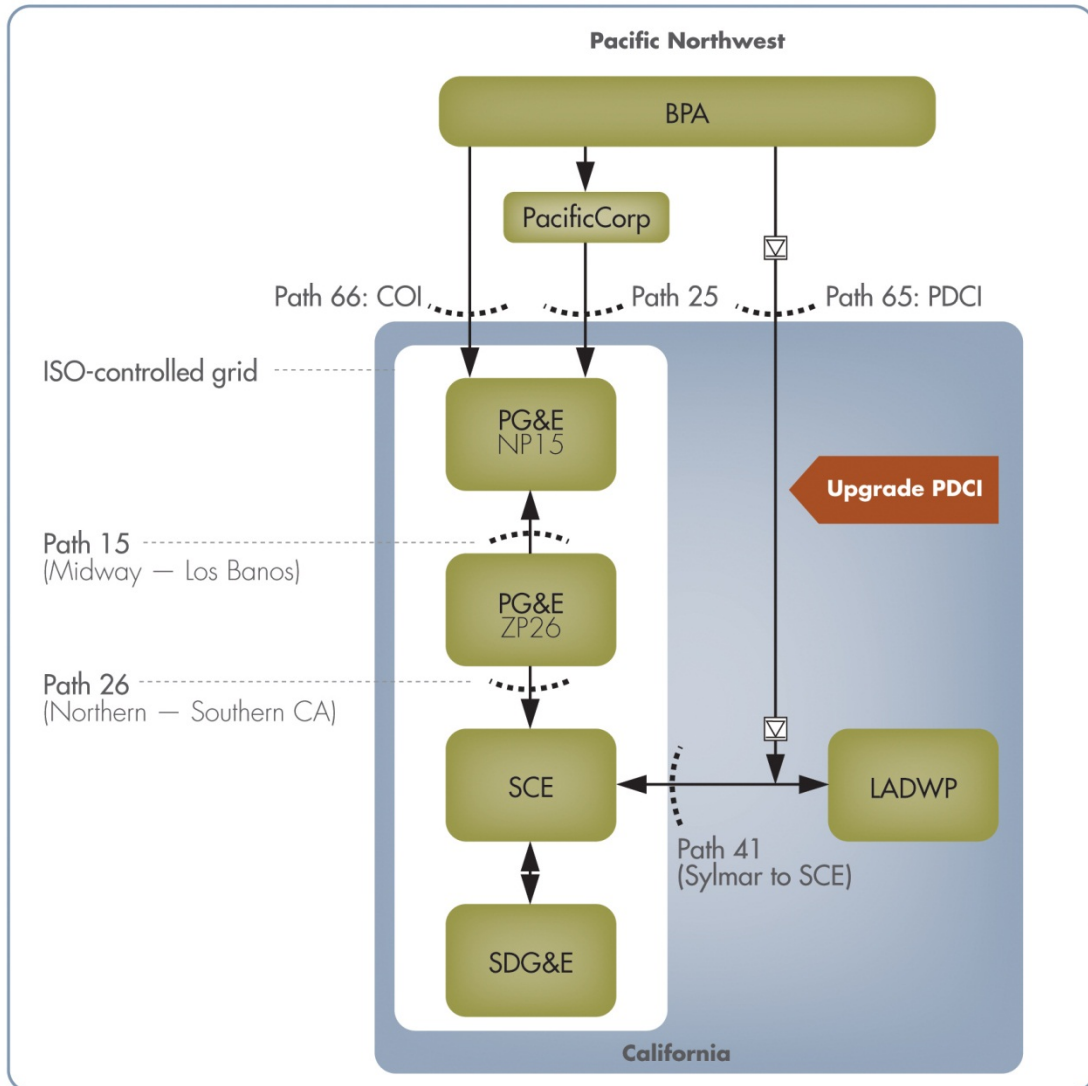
Pacific Northwest

BPA

PacificCorp

Path 66: COI

Path 25

Path 65: PDCI

ISO-controlled grid

PG&E
NP15

Upgrade PDCI

Path 15
(Midway — Los Banos)

PG&E
ZP26

Path 26
(Northern — Southern CA)

SCE

LADWP

Path 41
(Sylmar to SCE)

SDG&E

California